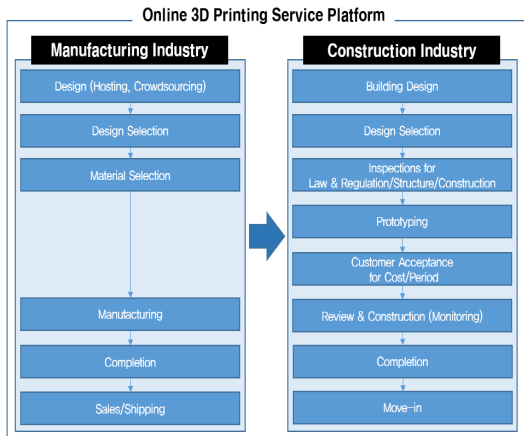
Online 3D Printing Service Platform

Manufacturing Industry

Design (Hosting, Crowdsourcing)

Design Selection

Material Selection

Manufacturing

Completion

Sales/Shipping

Construction Industry

Building Design

Design Selection

Inspections for Law & Regulation/Structure/Construction

Prototyping

Customer Acceptance for Cost/Period

Review & Construction (Monitoring)

Completion

Move-in